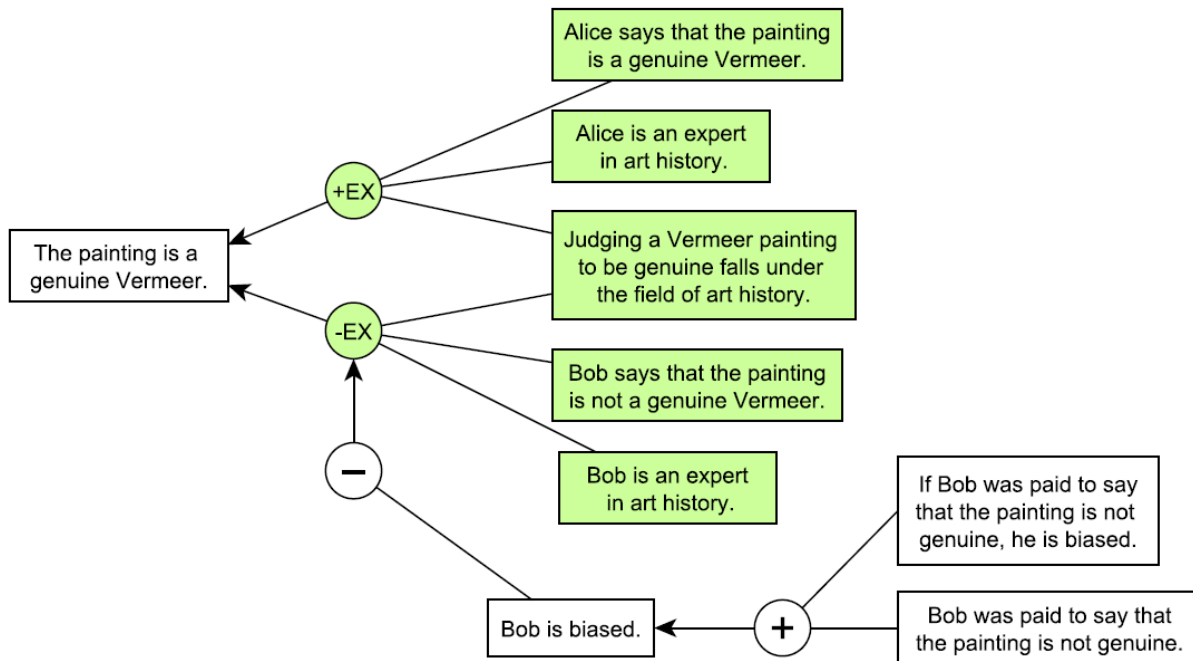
Alice says that the painting is a genuine Vermeer.

Alice is an expert in art history.

+EX

The painting is a genuine Vermeer.

Judging a Vermeer painting to be genuine falls under the field of art history.

-EX

Bob says that the painting is not a genuine Vermeer.

−

Bob is an expert in art history.

If Bob was paid to say that the painting is not genuine, he is biased.

Bob is biased.

+

Bob was paid to say that the painting is not genuine.